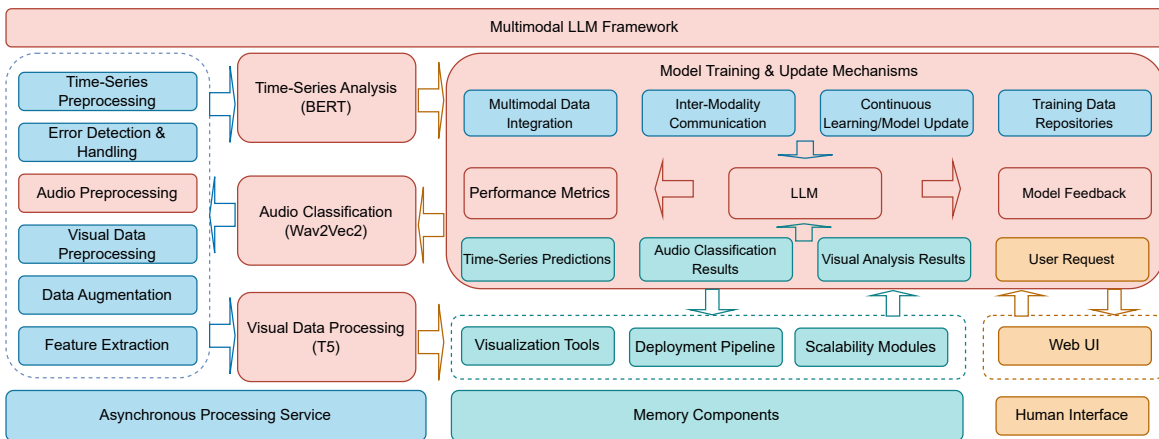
Multimodal LLM Framework

Time-Series Preprocessing

Error Detection & Handling

Audio Preprocessing

Visual Data Preprocessing

Data Augmentation

Feature Extraction

Time-Series Analysis (BERT)

Audio Classification (Wav2Vec2)

Visual Data Processing (T5)

Model Training & Update Mechanisms

Multimodal Data Integration

Inter-Modality Communication

Continuous Learning/Model Update

Training Data Repositories

Performance Metrics

LLM

Model Feedback

Time-Series Predictions

Audio Classification Results

Visual Analysis Results

User Request

Visualization Tools

Deployment Pipeline

Scalability Modules

Web UI

Asynchronous Processing Service

Memory Components

Human Interface